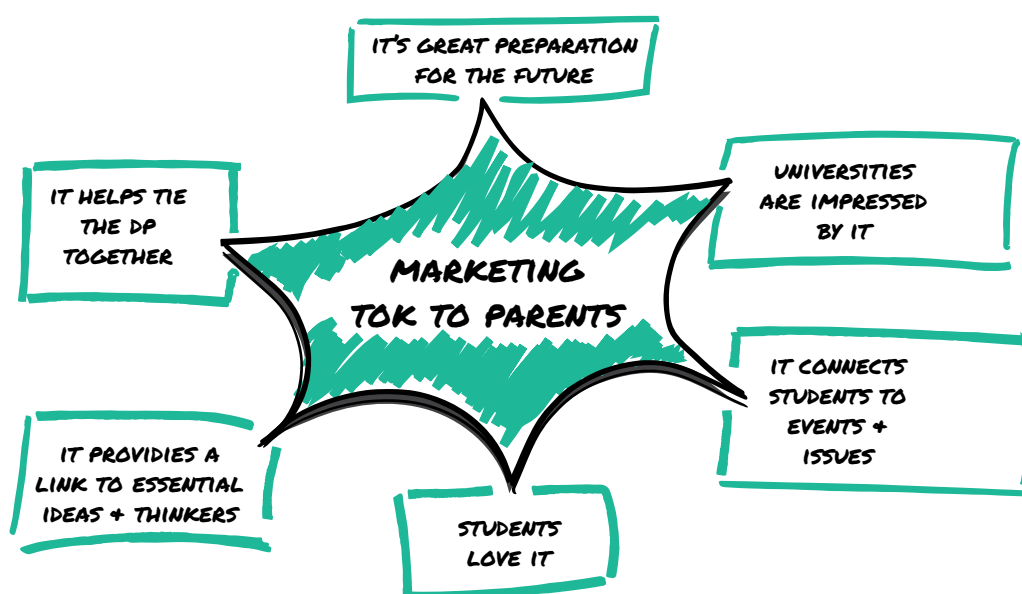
IT'S GREAT PREPARATION FOR THE FUTURE

IT HELPS TIE THE DP TOGETHER

UNIVERSITIES ARE IMPRESSED BY IT

MARKETING TOK TO PARENTS

IT CONNECTS STUDENTS TO EVENTS & ISSUES

IT PROVIDIES A LINK TO ESSENTIAL IDEAS & THINKERS

STUDENTS LOVE IT